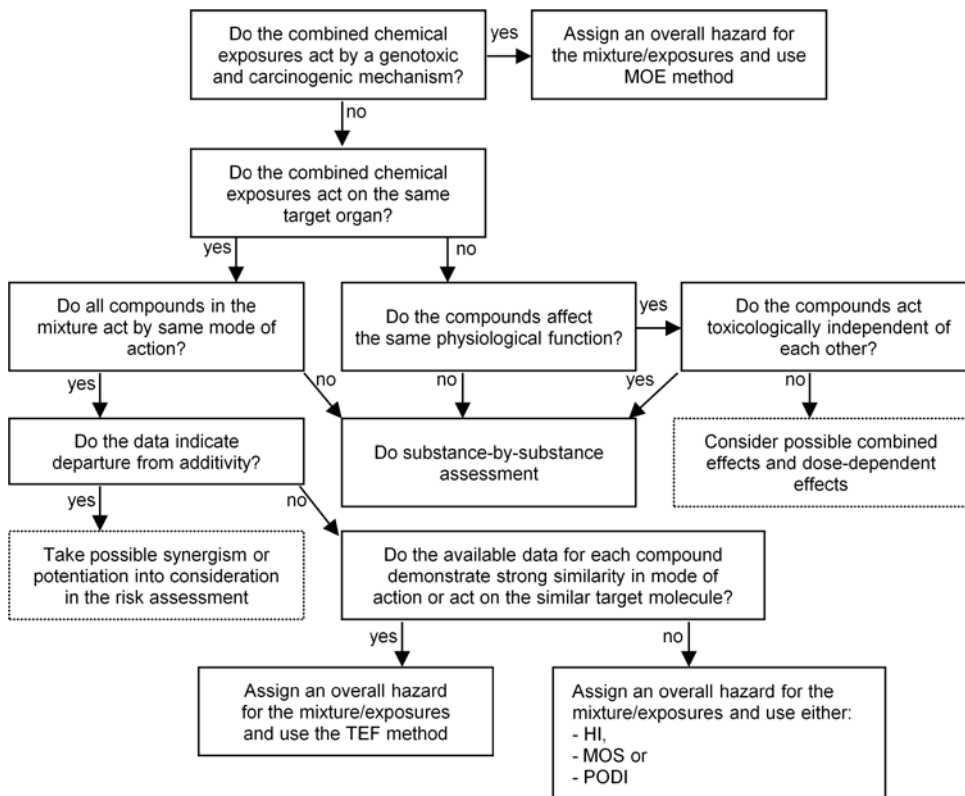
Do the combined chemical exposures act by a genotoxic and carcinogenic mechanism?

yes

Assign an overall hazard for the mixture/exposures and use MOE method

no

Do the combined chemical exposures act on the same target organ?

yes

no

Do all compounds in the mixture act by same mode of action?

Do the compounds affect the same physiological function?

yes

Do the compounds act toxicologically independent of each other?

yes

no

no

yes

no

Do the data indicate departure from additivity?

Do substance-by-substance assessment

Consider possible combined effects and dose-dependent effects

yes

no

Take possible synergism or potentiation into consideration in the risk assessment

Do the available data for each compound demonstrate strong similarity in mode of action or act on the similar target molecule?

yes

no

Assign an overall hazard for the mixture/exposures and use the TEF method

Assign an overall hazard for the mixture/exposures and use either:
- HI,
- MOS or
- PODI